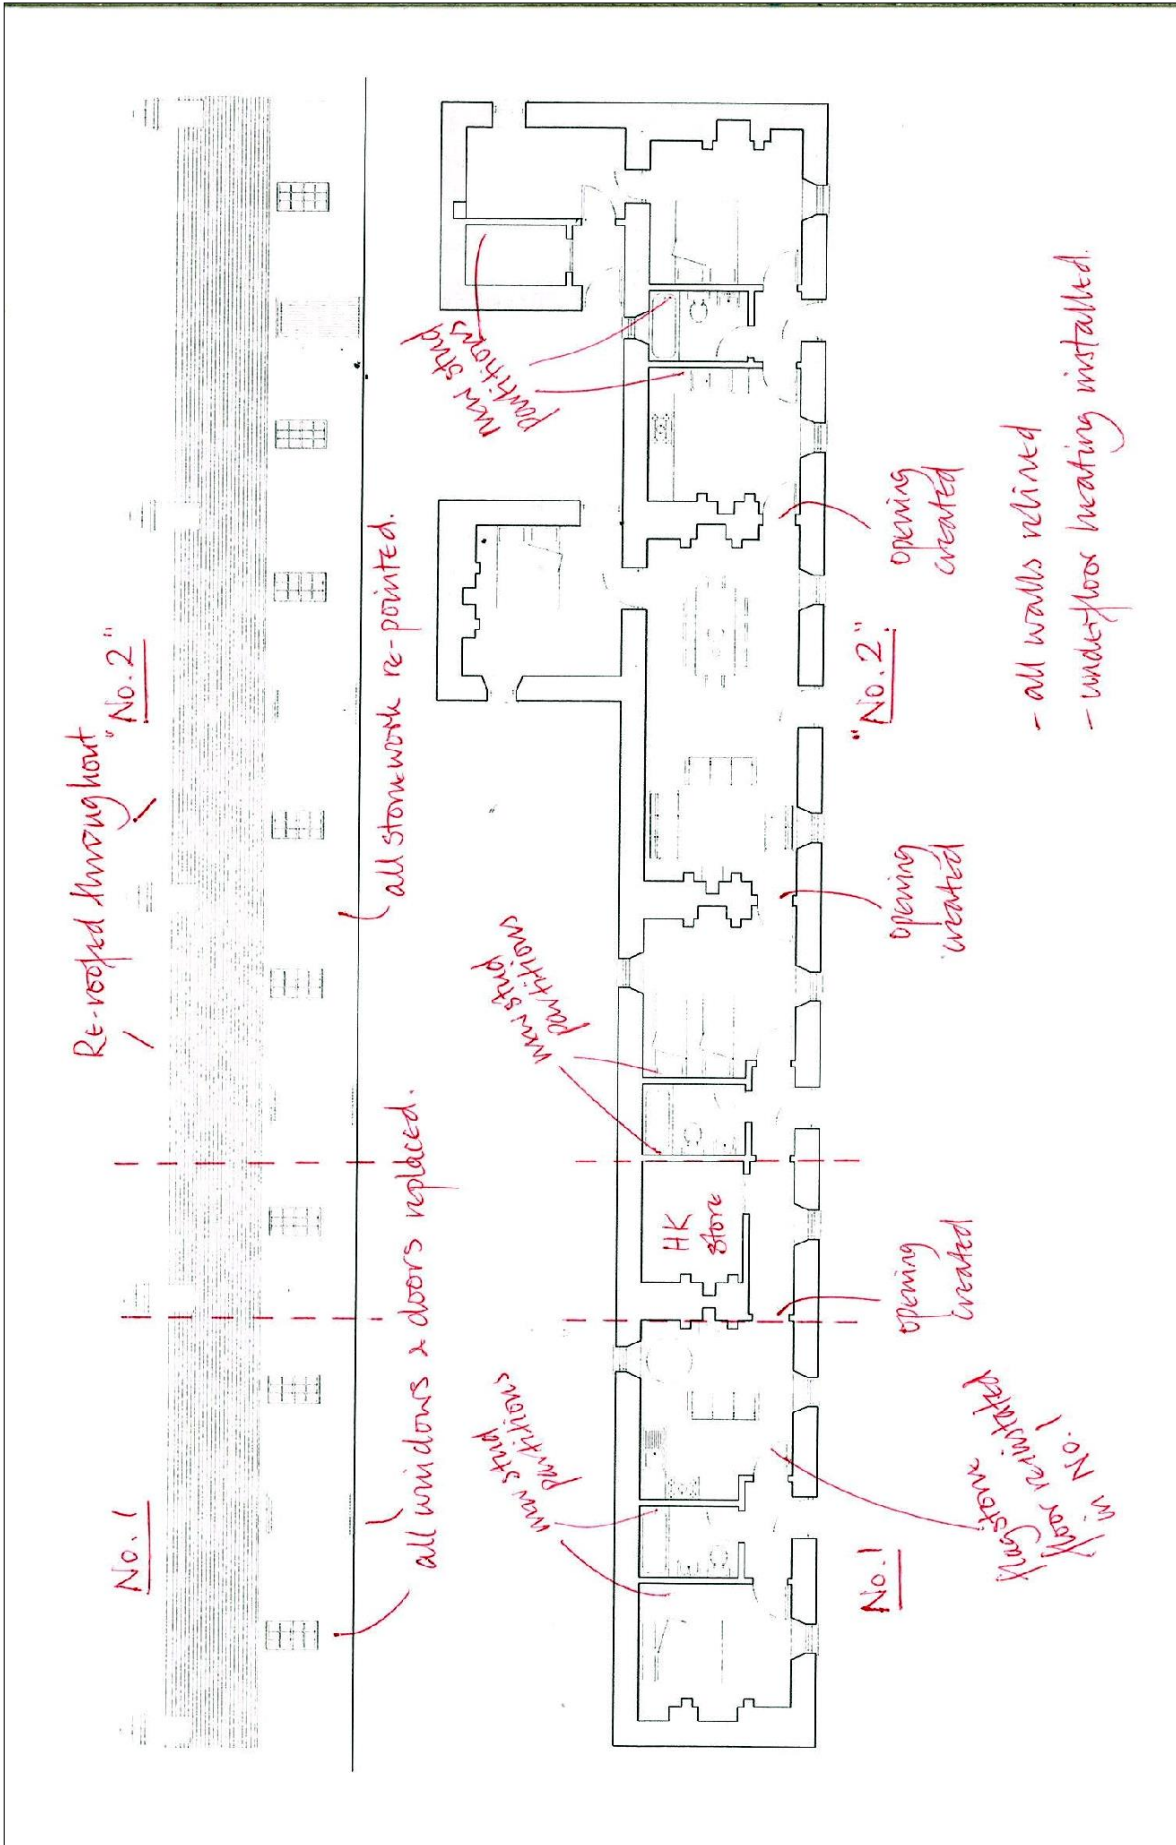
Re-roofed throughout

"No.2"

No.1

all windows & doors replaced.

all stonework re-pointed.

new stud partitions

opening created

"No.2"

opening created

new stud partitions

HK store

opening created

new stud partitions

No.1

flagstone floor reinstated in No.1

- all walls relined
- underfloor heating installed